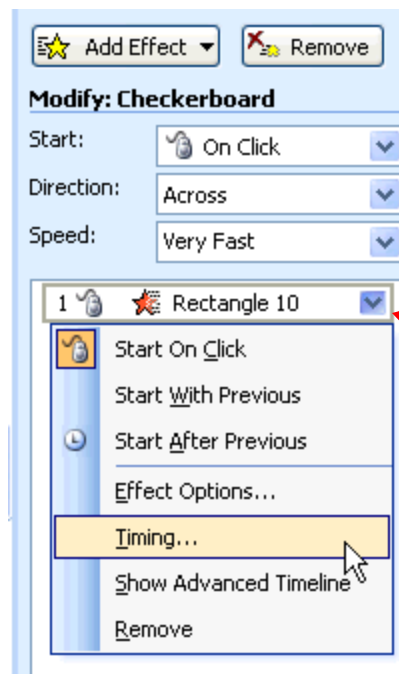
Add Effect ▾

Remove

Modify: Checkerboard

Start: On Click

Direction: Across

Speed: Very Fast

1 Rectangle 10

Start On Click

Start With Previous

Start After Previous

Effect Options...

Timing...

Show Advanced Timeline

Remove